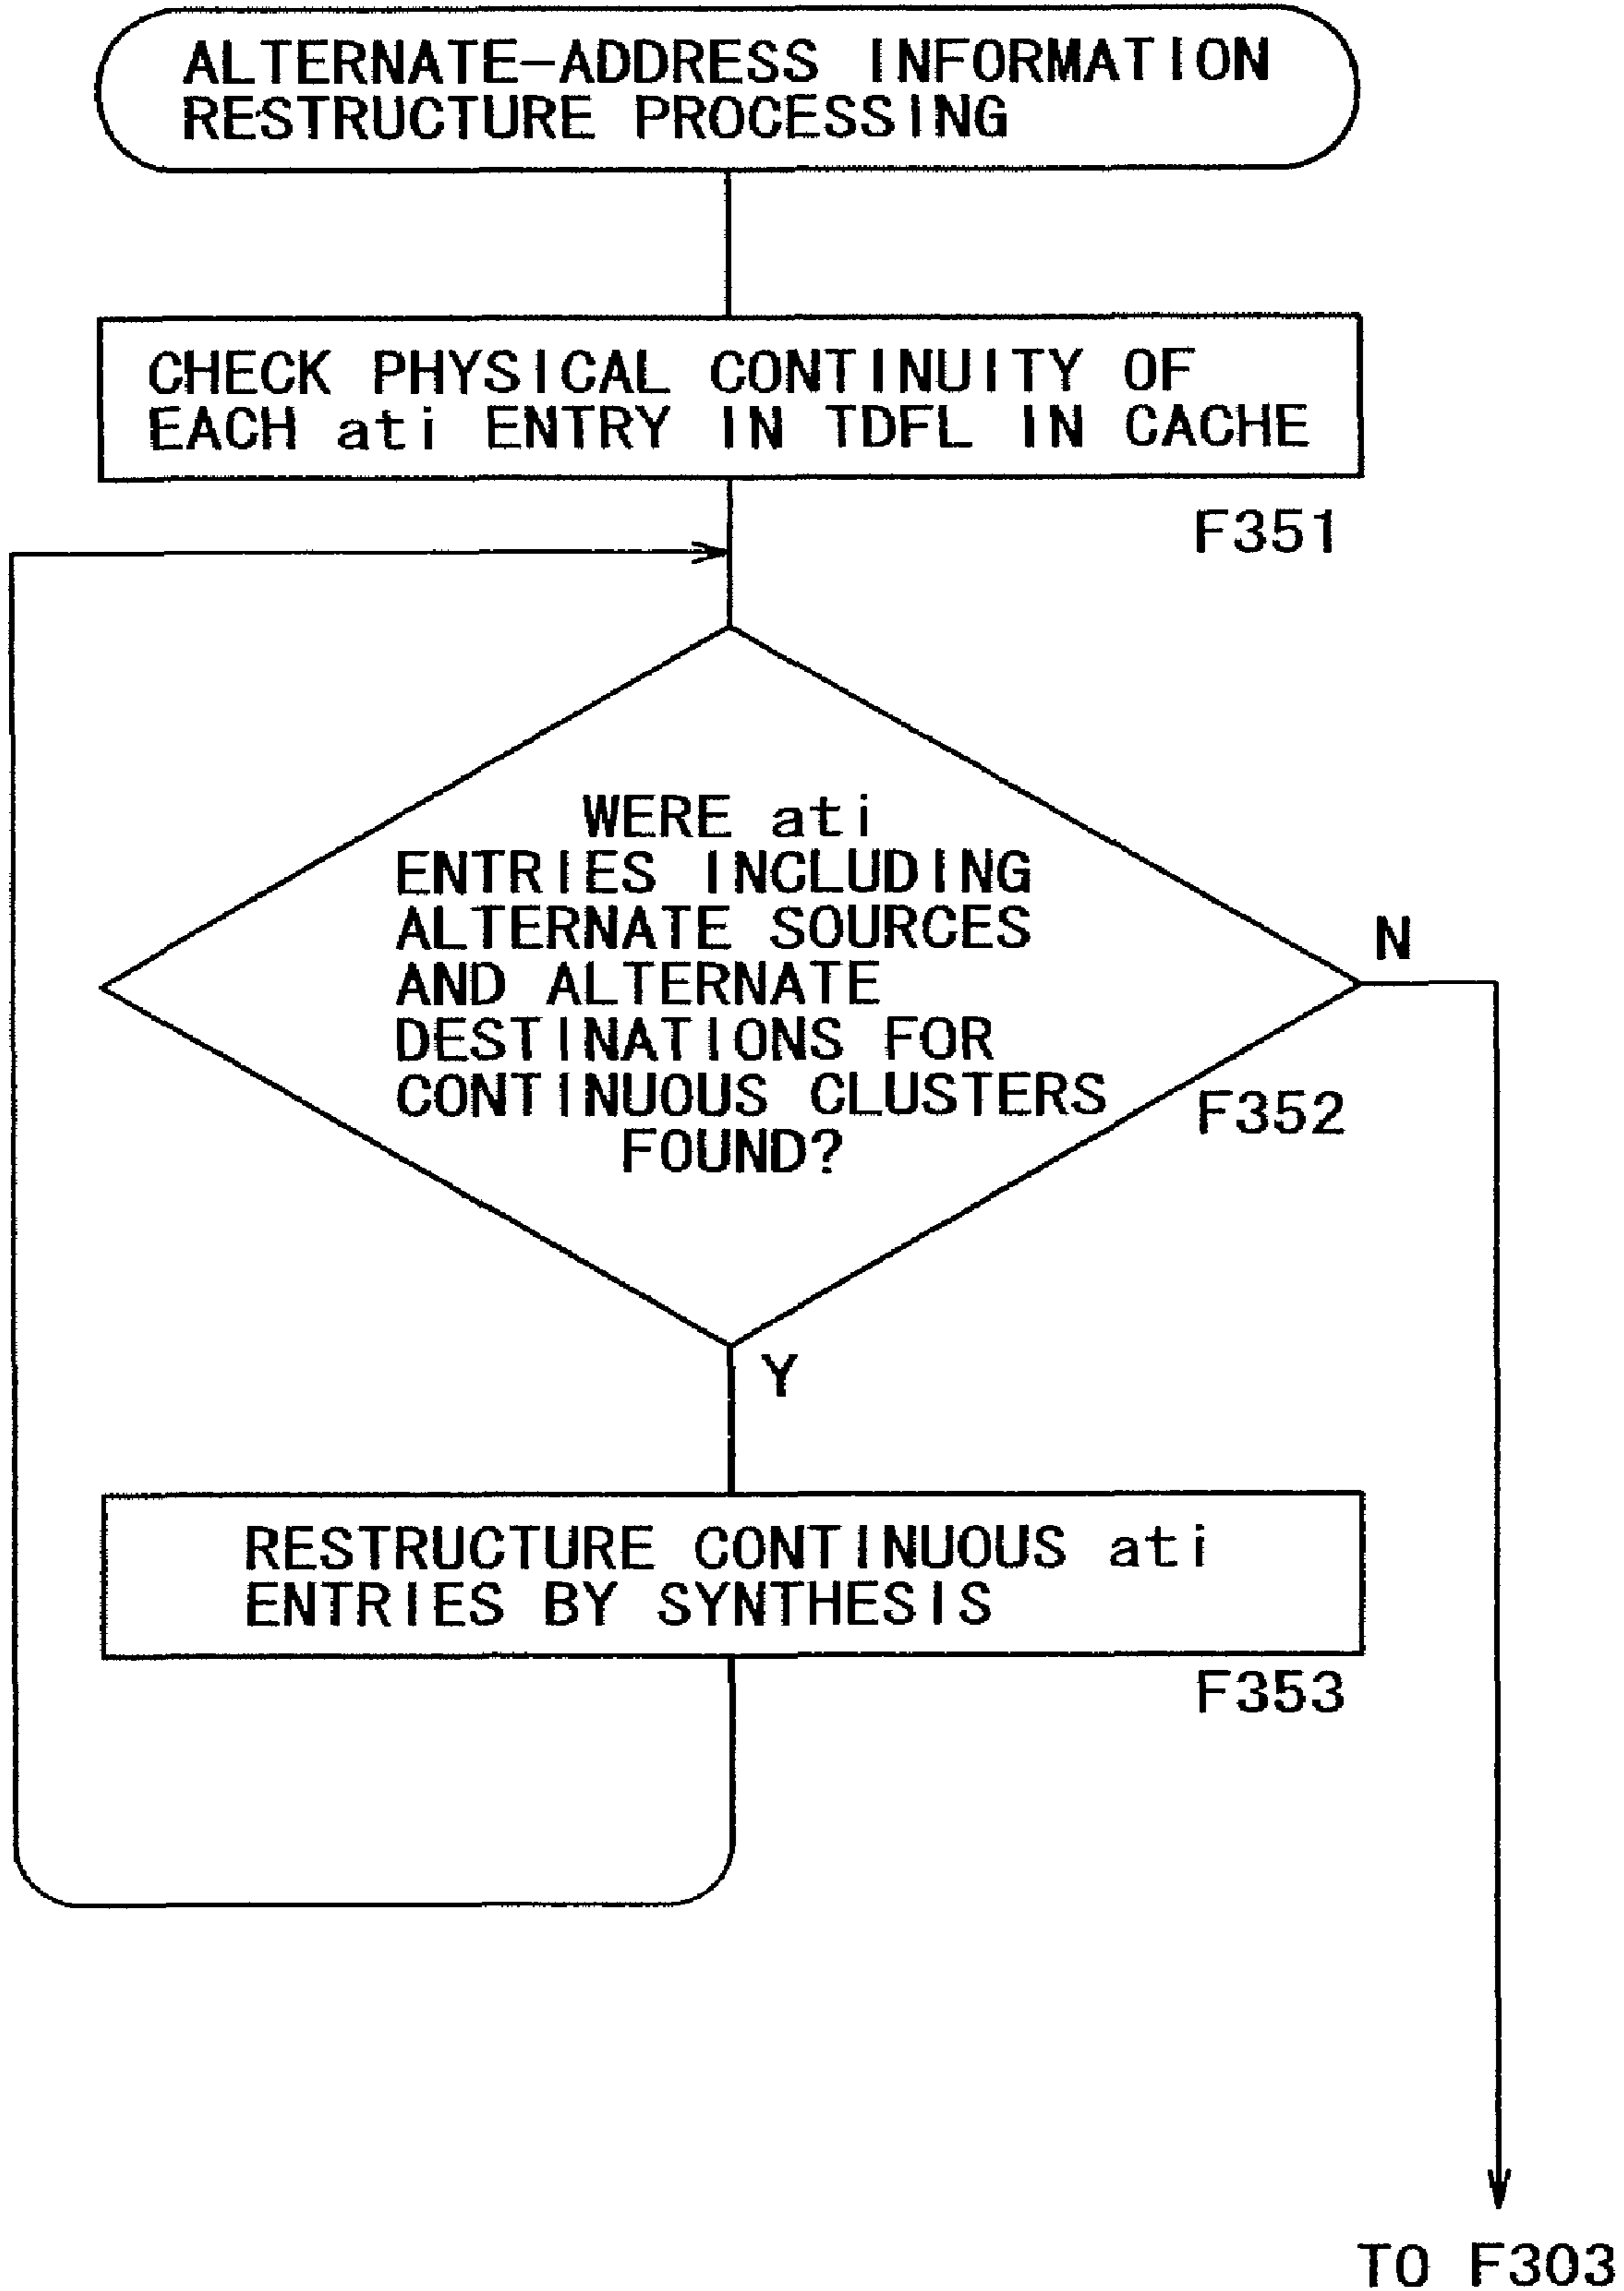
ALTERNATE-ADDRESS INFORMATION RESTRUCTURE PROCESSING

CHECK PHYSICAL CONTINUITY OF EACH ati ENTRY IN TDFL IN CACHE

F351

WERE ati ENTRIES INCLUDING ALTERNATE SOURCES AND ALTERNATE DESTINATIONS FOR CONTINUOUS CLUSTERS FOUND?

N

F352

Y

RESTRUCTURE CONTINUOUS ati ENTRIES BY SYNTHESIS

F353

TO F303